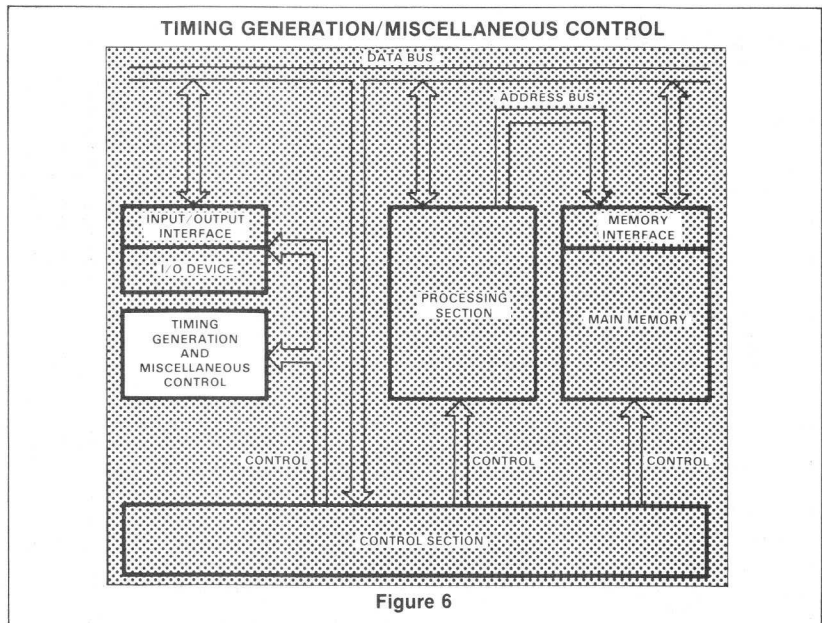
TIMING GENERATION/MISCELLANEOUS CONTROL

DATA BUS

ADDRESS BUS

INPUT/OUTPUT INTERFACE

I/O DEVICE

TIMING GENERATION AND MISCELLANEOUS CONTROL

PROCESSING SECTION

MEMORY INTERFACE

MAIN MEMORY

CONTROL

CONTROL

CONTROL

CONTROL SECTION

Figure 6